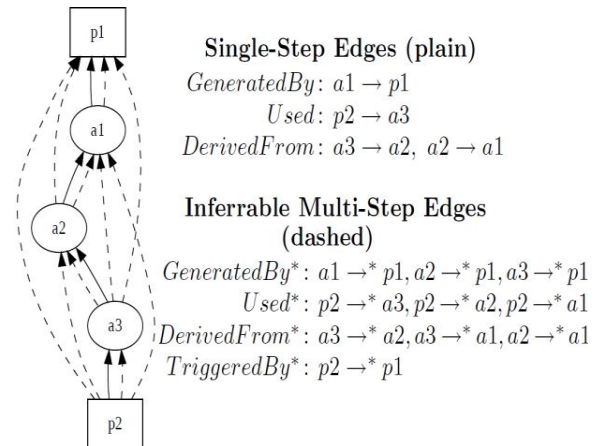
p1

a1

a2

a3

p2

Single-Step Edges (plain)

$GeneratedBy: a1 \rightarrow p1$

$Used: p2 \rightarrow a3$

$DerivedFrom: a3 \rightarrow a2,\ a2 \rightarrow a1$

Inferrable Multi-Step Edges (dashed)

$GeneratedBy^{*}: a1 \rightarrow^{*} p1, a2 \rightarrow^{*} p1, a3 \rightarrow^{*} p1$

$Used^{*}: p2 \rightarrow^{*} a3, p2 \rightarrow^{*} a2, p2 \rightarrow^{*} a1$

$DerivedFrom^{*}: a3 \rightarrow^{*} a2, a3 \rightarrow^{*} a1, a2 \rightarrow^{*} a1$

$TriggeredBy^{*}: p2 \rightarrow^{*} p1$